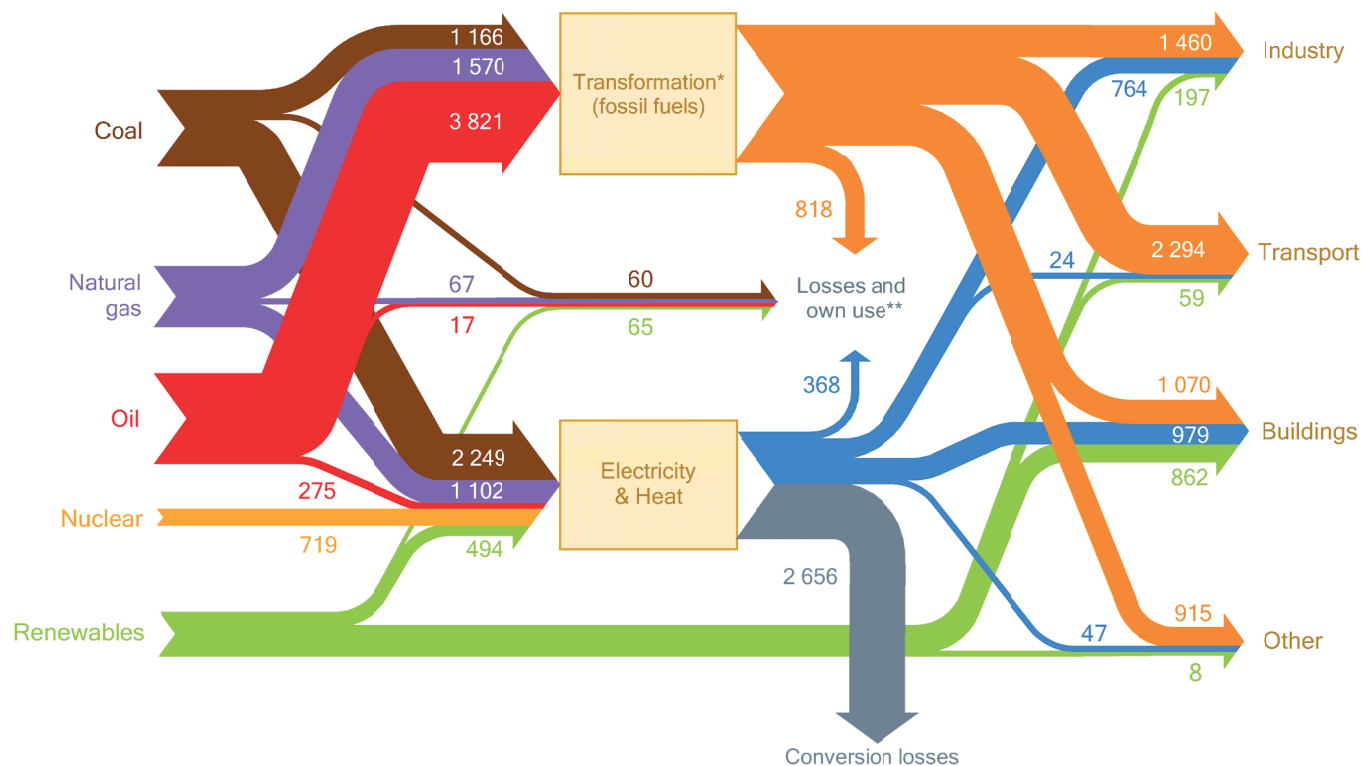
Coal

Natural gas

Oil

Nuclear

Renewables

1 166
1 570
3 821

Transformation* (fossil fuels)

67
60
17
65

275
2 249
1 102
719
494

Electricity & Heat

818

Losses and own use**

368

2 656

Conversion losses

1 460
764
197
Industry

24
2 294
59
Transport

1 070
979
862
Buildings

47
915
8
Other